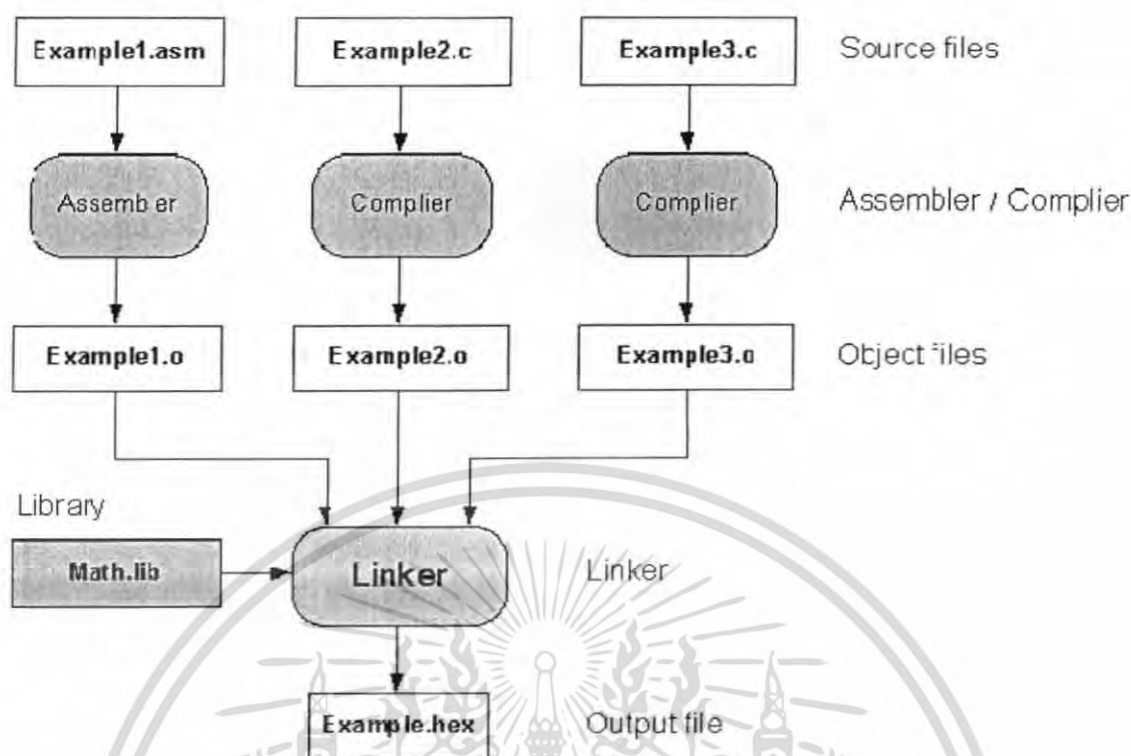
Example1.asm

Example2.c

Example3.c

Source files

Assembler

Complier

Complier

Assembler / Complier

Example1.o

Example2.o

Example3.o

Object files

Library

Math.lib

Linker

Linker

Example.hex

Output file